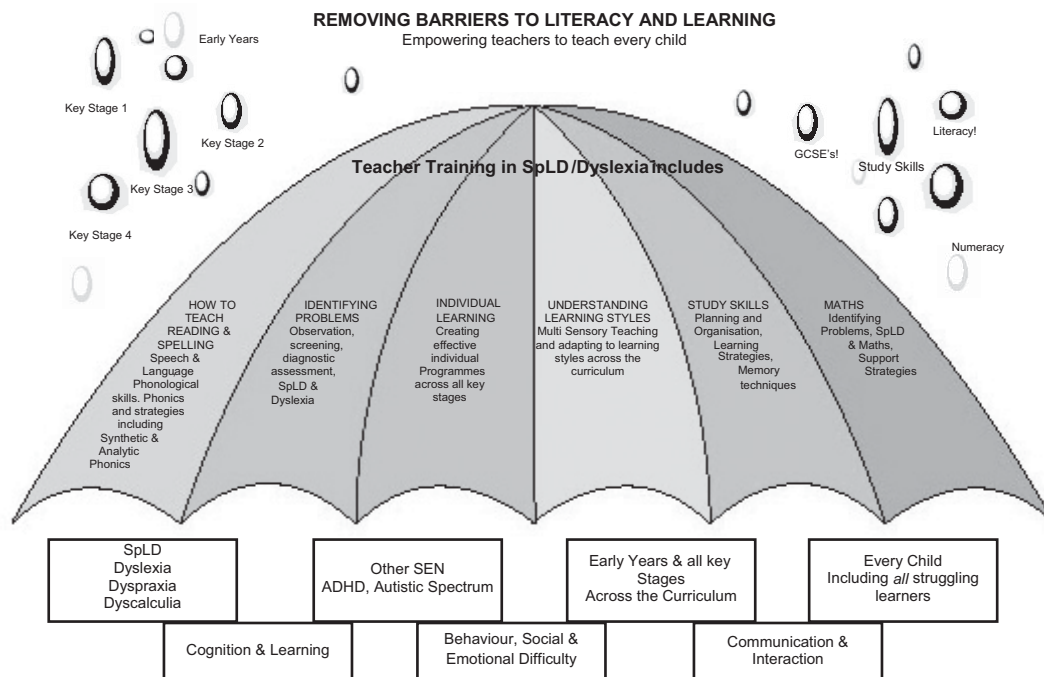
REMOVING BARRIERS TO LITERACY AND LEARNING
Empowering teachers to teach every child

Early Years

Key Stage 1

Key Stage 2

Key Stage 3

Key Stage 4

GCSE's!

Literacy!

Study Skills

Numeracy

Teacher Training in SpLD/Dyslexia includes

HOW TO TEACH READING & SPELLING Speech & Language Phonological skills. Phonics and strategies including Synthetic & Analytic Phonics

IDENTIFYING PROBLEMS Observation, screening, diagnostic assessment, SpLD & Dyslexia

INDIVIDUAL LEARNING Creating effective individual Programmes across all key stages

UNDERSTANDING LEARNING STYLES Multi Sensory Teaching and adapting to learning styles across the curriculum

STUDY SKILLS Planning and Organisation, Learning Strategies, Memory techniques

MATHS Identifying Problems, SpLD & Maths, Support Strategies

SpLD
Dyslexia
Dyspraxia
Dyscalculia

Other SEN
ADHD, Autistic Spectrum

Early Years & all key Stages
Across the Curriculum

Every Child
Including *all* struggling learners

Cognition & Learning

Behaviour, Social & Emotional Difficulty

Communication & Interaction